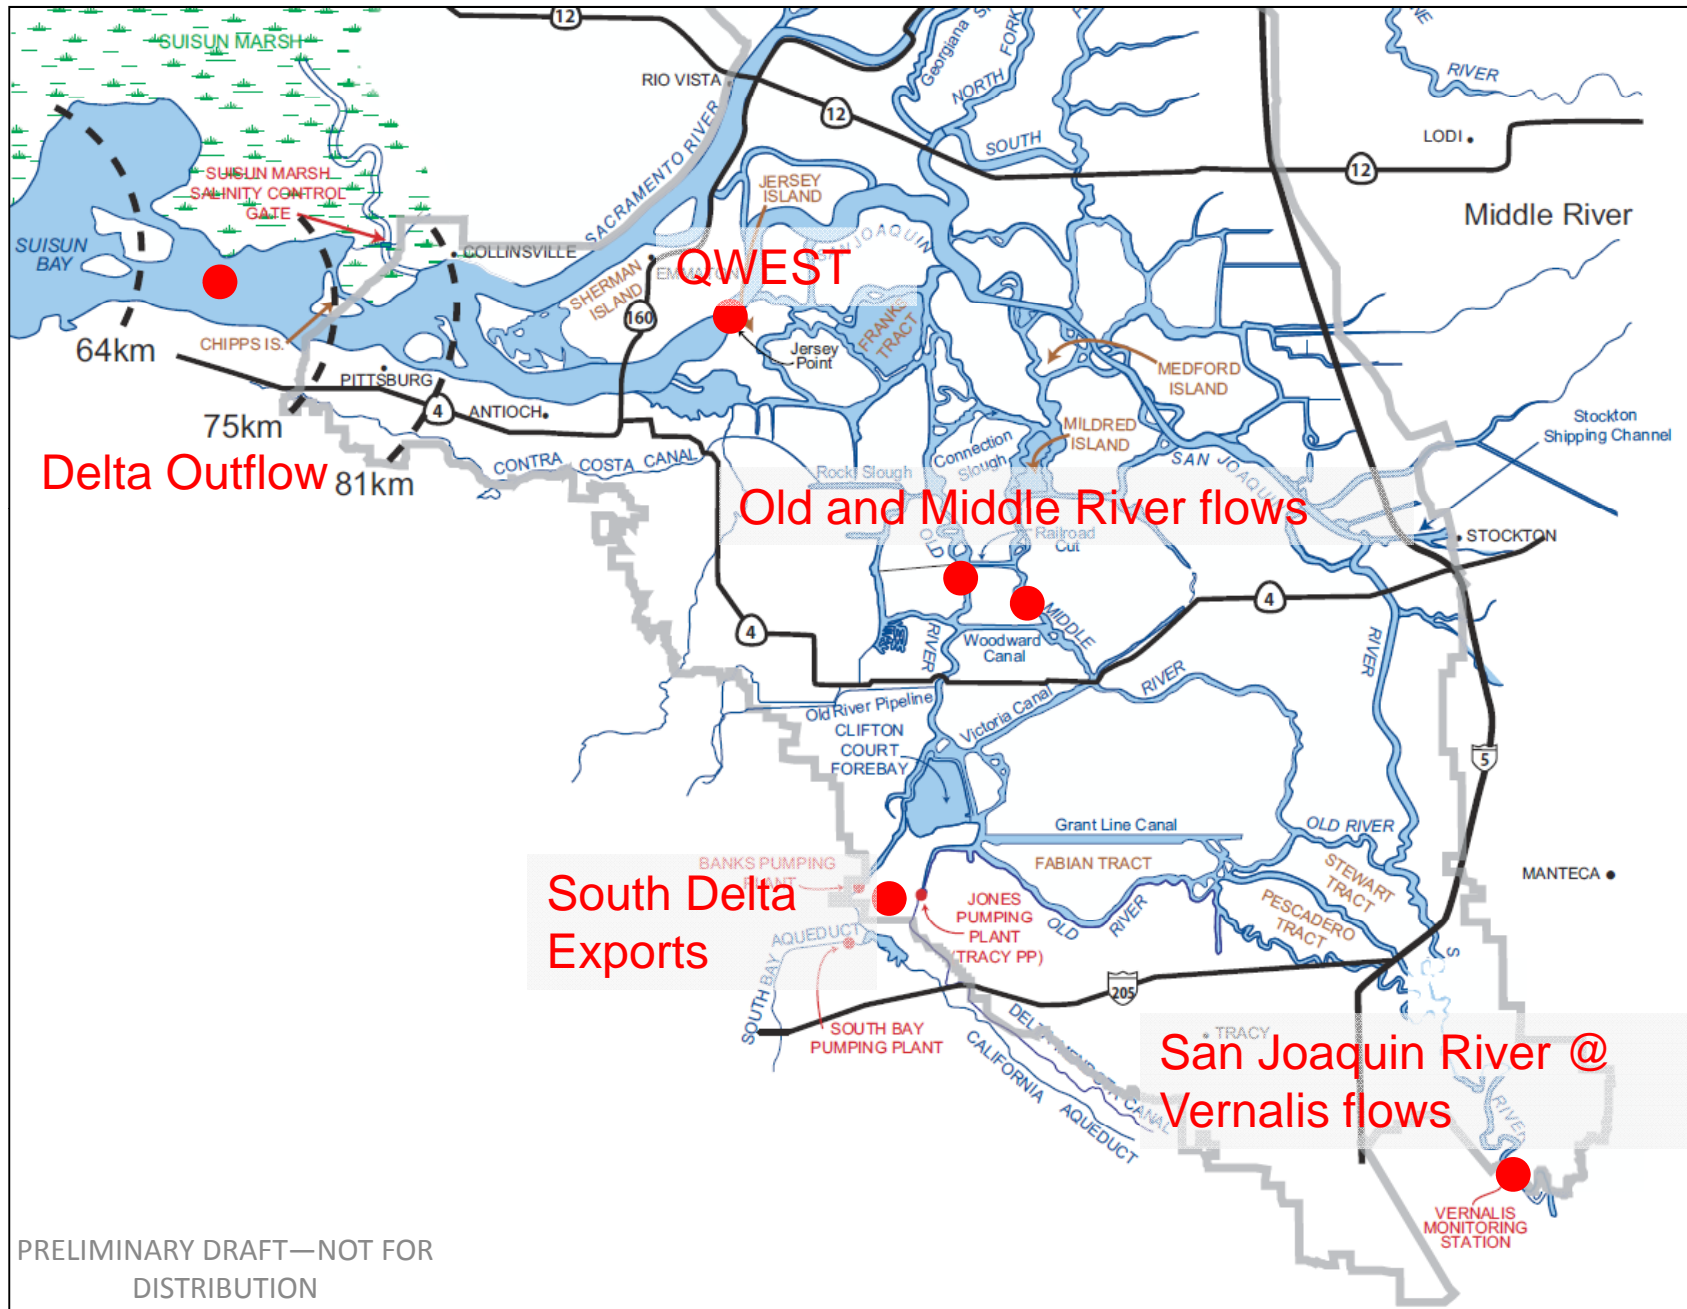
SUISUN MARSH

12

RIO VISTA

12

Georgiana Sl.

NORTH FORK

RIVER

LODI

SOUTH

12

SUISUN MARSH SALINITY CONTROL GATE

SACRAMENTO RIVER

JERSEY ISLAND

Middle River

SUISUN BAY

COLLINSVILLE

SAN JOAQUIN

QWEST

SHERMAN ISLAND

EMMATON

160

FRANKS TRACT

CHIPPS IS.

64km

Jersey Point

MEDFORD ISLAND

PITTSBURG

4

ANTIOCH

75km

MILDRED ISLAND

Stockton Shipping Channel

Delta Outflow

81km

CONTRA COSTA CANAL

Rock Slough

Connection Slough

SAN JOAQUIN

Old and Middle River flows

Railroad Cut

STOCKTON

OLD

4

4

MIDDLE

RIVER

Woodward Canal

RIVER

RIVER

Old River Pipeline

CLIFTON COURT FOREBAY

Victoria Canal

5

Grant Line Canal

OLD RIVER

BANKS PUMPING PLANT

FABIAN TRACT

STEWART TRACT

MANTECA

South Delta Exports

JONES PUMPING PLANT (TRACY PP)

OLD RIVER

PESCADERO TRACT

AQUEDUCT

SOUTH BAY

205

SOUTH BAY PUMPING PLANT

DELTA MENDOTA CANAL

TRACY

San Joaquin River @ Vernalis flows

CALIFORNIA AQUEDUCT

RIVER

VERNALIS MONITORING STATION

PRELIMINARY DRAFT—NOT FOR DISTRIBUTION